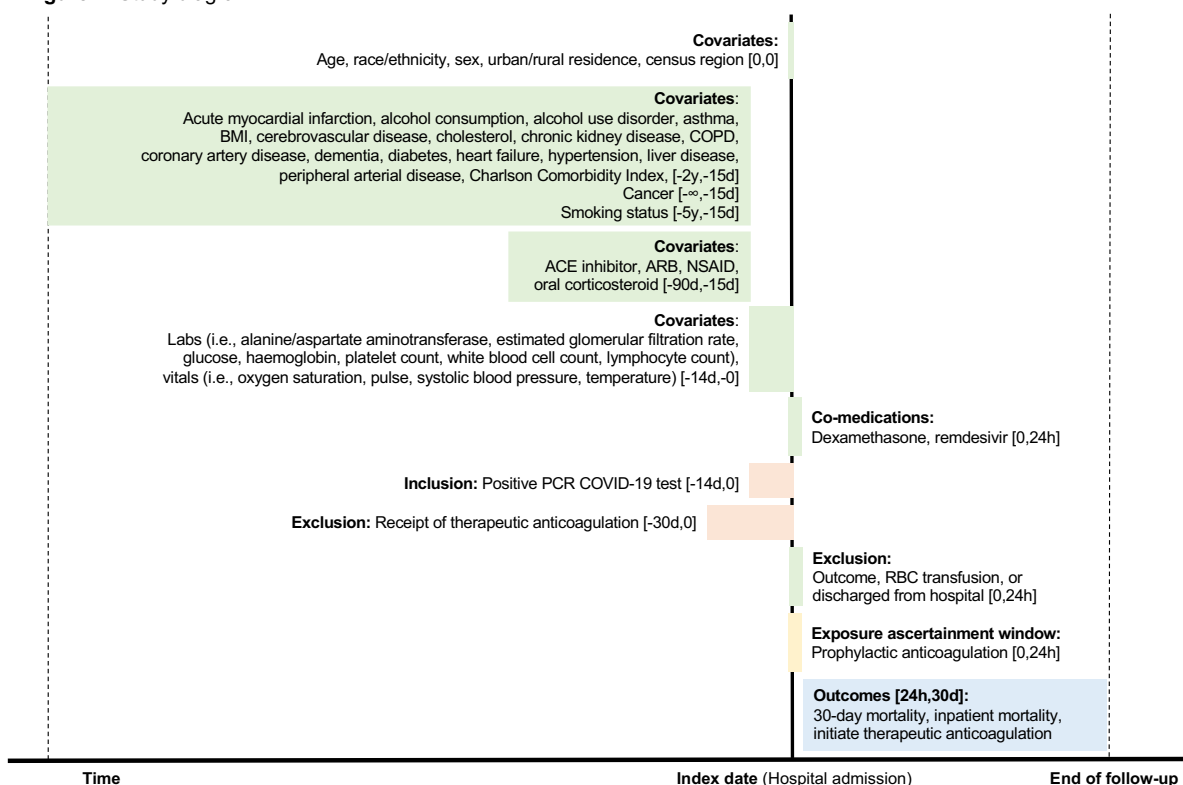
Covariates:
Age, race/ethnicity, sex, urban/rural residence, census region [0,0]

Covariates:
Acute myocardial infarction, alcohol consumption, alcohol use disorder, asthma, BMI, cerebrovascular disease, cholesterol, chronic kidney disease, COPD, coronary artery disease, dementia, diabetes, heart failure, hypertension, liver disease, peripheral arterial disease, Charlson Comorbidity Index, [-2y,-15d]
Cancer [-∞,-15d]
Smoking status [-5y,-15d]

Covariates:
ACE inhibitor, ARB, NSAID, oral corticosteroid [-90d,-15d]

Covariates:
Labs (i.e., alanine/aspartate aminotransferase, estimated glomerular filtration rate, glucose, haemoglobin, platelet count, white blood cell count, lymphocyte count), vitals (i.e., oxygen saturation, pulse, systolic blood pressure, temperature) [-14d,-0]

Co-medications:
Dexamethasone, remdesivir [0,24h]

Inclusion: Positive PCR COVID-19 test [-14d,0]

Exclusion: Receipt of therapeutic anticoagulation [-30d,0]

Exclusion:
Outcome, RBC transfusion, or discharged from hospital [0,24h]

Exposure ascertainment window:
Prophylactic anticoagulation [0,24h]

Outcomes [24h,30d]:
30-day mortality, inpatient mortality, initiate therapeutic anticoagulation

Time

Index date (Hospital admission)

End of follow-up